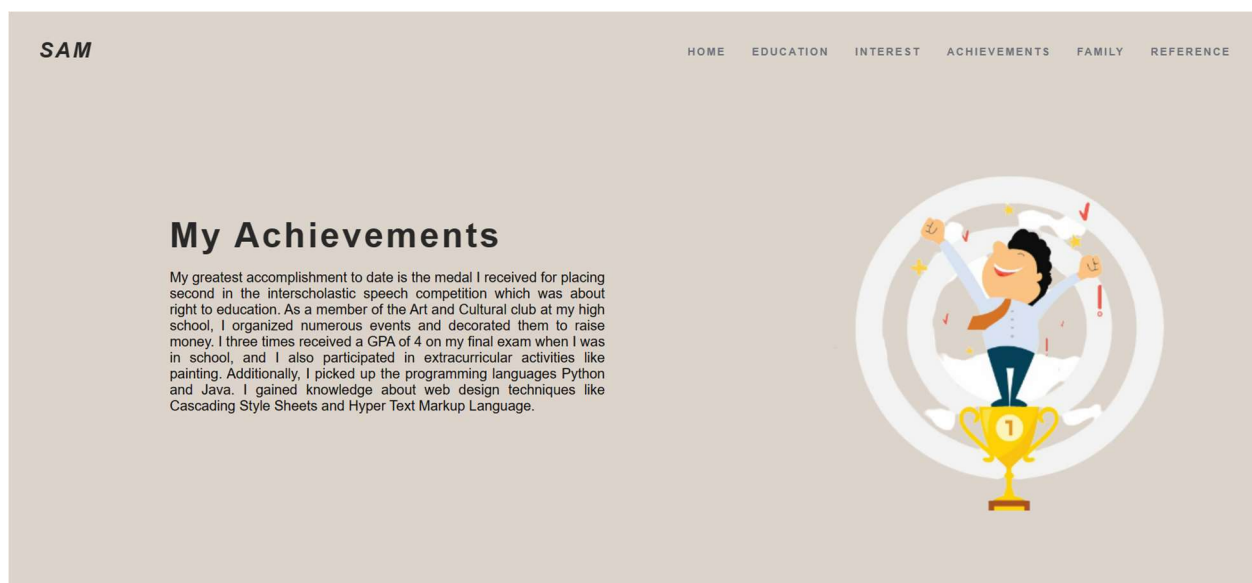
SAM

HOME EDUCATION INTEREST ACHIEVEMENTS FAMILY REFERENCE

My Achievements

My greatest accomplishment to date is the medal I received for placing second in the interscholastic speech competition which was about right to education. As a member of the Art and Cultural club at my high school, I organized numerous events and decorated them to raise money. I three times received a GPA of 4 on my final exam when I was in school, and I also participated in extracurricular activities like painting. Additionally, I picked up the programming languages Python and Java. I gained knowledge about web design techniques like Cascading Style Sheets and Hyper Text Markup Language.

1